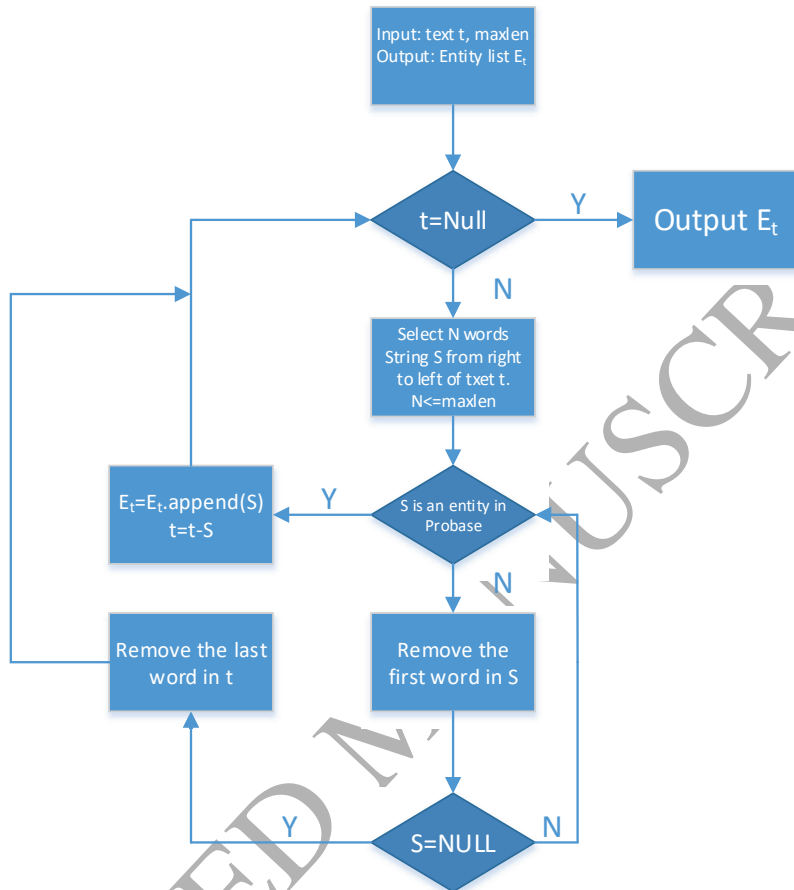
Input: text t, maxlen
Output: Entity list $E_t$

t=Null

Y

Output $E_t$

N

Select N words String S from right to left of txet t. N<=maxlen

S is an entity in Probase

Y

$E_t$=$E_t$.append(S) t=t-S

N

Remove the last word in t

Remove the first word in S

S=NULL

Y

N

ED M USCR